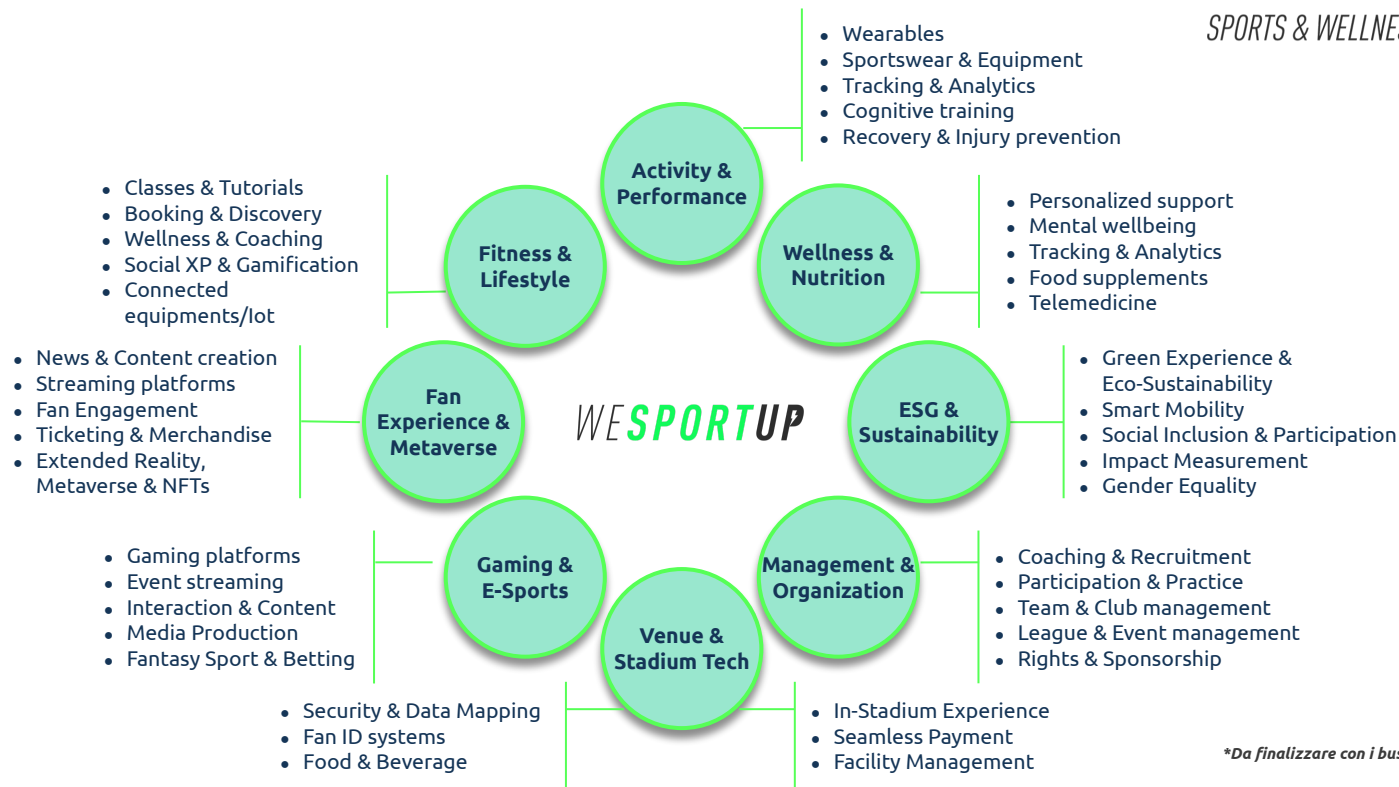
SPORTS & WELLNE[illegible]

- Wearables
- Sportswear & Equipment
- Tracking & Analytics
- Cognitive training
- Recovery & Injury prevention

Activity & Performance

- Classes & Tutorials
- Booking & Discovery
- Wellness & Coaching
- Social XP & Gamification
- Connected equipments/Iot

Fitness & Lifestyle

Wellness & Nutrition

- Personalized support
- Mental wellbeing
- Tracking & Analytics
- Food supplements
- Telemedicine

- News & Content creation
- Streaming platforms
- Fan Engagement
- Ticketing & Merchandise
- Extended Reality, Metaverse & NFTs

Fan Experience & Metaverse

WESPORTUP

ESG & Sustainability

- Green Experience & Eco-Sustainability
- Smart Mobility
- Social Inclusion & Participation
- Impact Measurement
- Gender Equality

- Gaming platforms
- Event streaming
- Interaction & Content
- Media Production
- Fantasy Sport & Betting

Gaming & E-Sports

Management & Organization

- Coaching & Recruitment
- Participation & Practice
- Team & Club management
- League & Event management
- Rights & Sponsorship

Venue & Stadium Tech

- Security & Data Mapping
- Fan ID systems
- Food & Beverage

- In-Stadium Experience
- Seamless Payment
- Facility Management

*Da finalizzare con i bus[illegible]